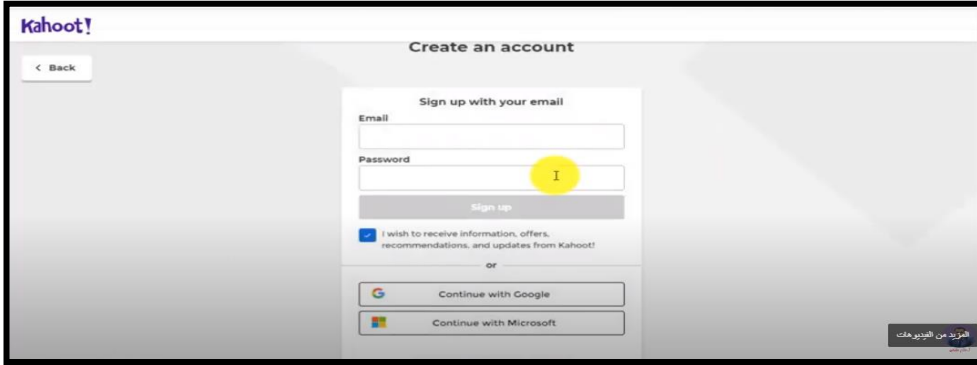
Kahoot!

< Back

Create an account

Sign up with your email

Email

Password

Sign up

I wish to receive information, offers, recommendations, and updates from Kahoot!

or

Continue with Google

Continue with Microsoft

المزيد من الفيديوهات